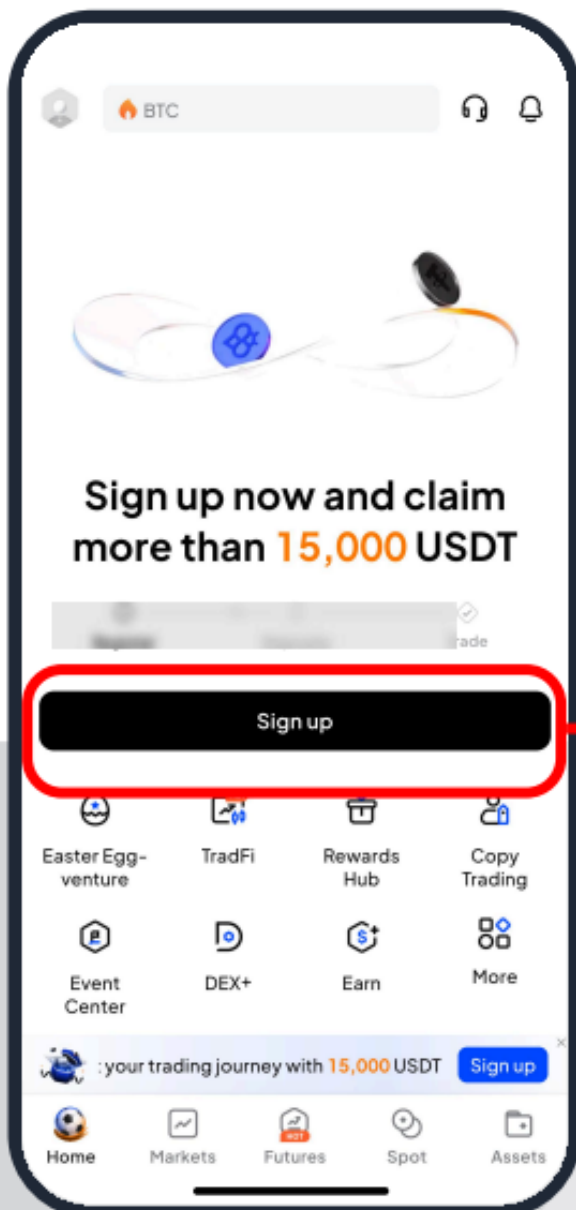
BTC

Sign up now and claim more than 15,000 USDT

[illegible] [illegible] rade

Sign up

Easter Egg-venture

TradFi

Rewards Hub

Copy Trading

Event Center

DEX+

Earn

More

: your trading journey with 15,000 USDT

Sign up

Home

Markets

HOT

Futures

Spot

Assets